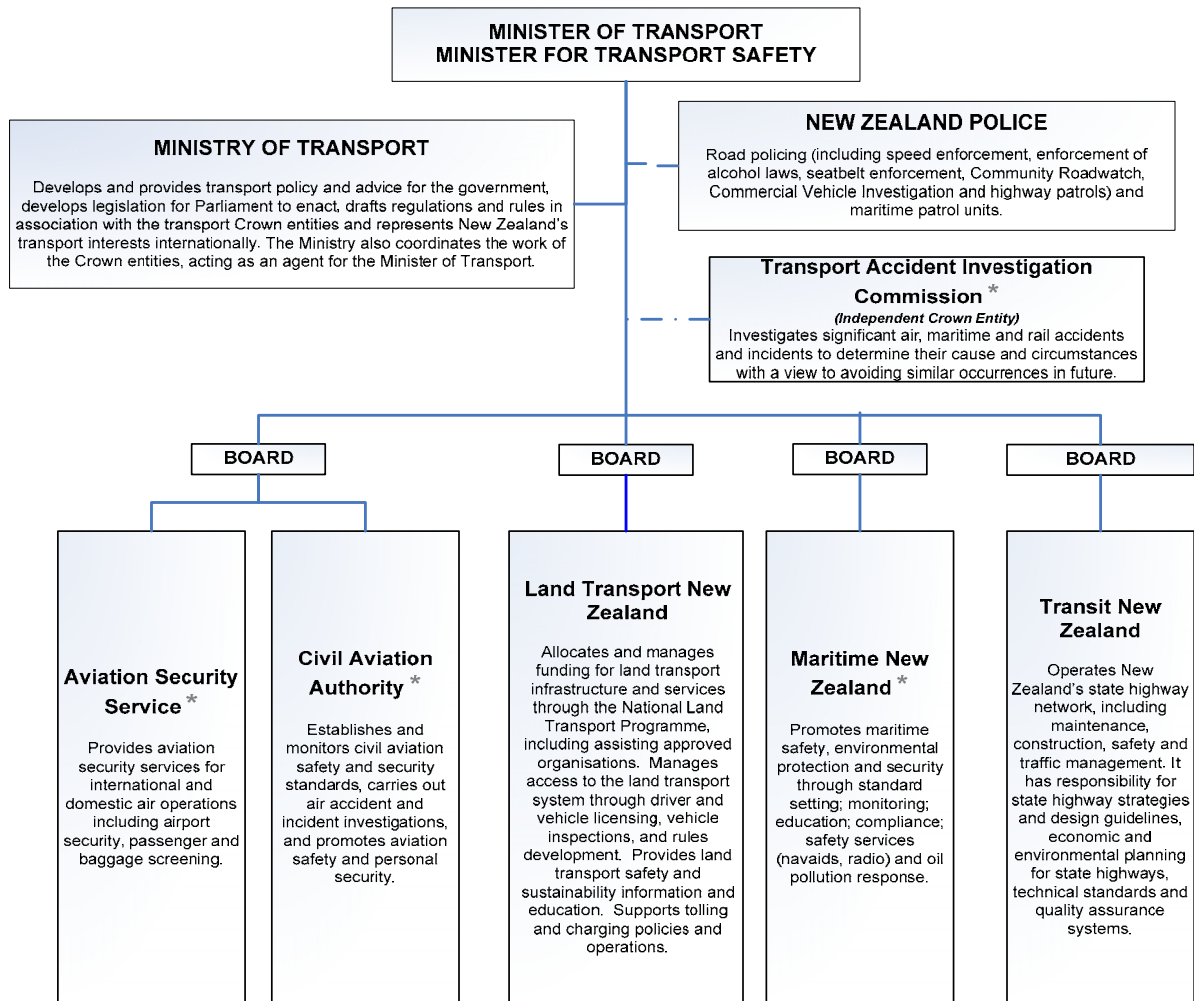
MINISTER OF TRANSPORT
MINISTER FOR TRANSPORT SAFETY

MINISTRY OF TRANSPORT

Develops and provides transport policy and advice for the government, develops legislation for Parliament to enact, drafts regulations and rules in association with the transport Crown entities and represents New Zealand's transport interests internationally. The Ministry also coordinates the work of the Crown entities, acting as an agent for the Minister of Transport.

NEW ZEALAND POLICE

Road policing (including speed enforcement, enforcement of alcohol laws, seatbelt enforcement, Community Roadwatch, Commercial Vehicle Investigation and highway patrols) and maritime patrol units.

Transport Accident Investigation Commission *

(Independent Crown Entity)

Investigates significant air, maritime and rail accidents and incidents to determine their cause and circumstances with a view to avoiding similar occurrences in future.

BOARD

BOARD

BOARD

BOARD

Aviation Security Service *

Provides aviation security services for international and domestic air operations including airport security, passenger and baggage screening.

Civil Aviation Authority *

Establishes and monitors civil aviation safety and security standards, carries out air accident and incident investigations, and promotes aviation safety and personal security.

Land Transport New Zealand

Allocates and manages funding for land transport infrastructure and services through the National Land Transport Programme, including assisting approved organisations. Manages access to the land transport system through driver and vehicle licensing, vehicle inspections, and rules development. Provides land transport safety and sustainability information and education. Supports tolling and charging policies and operations.

Maritime New Zealand *

Promotes maritime safety, environmental protection and security through standard setting; monitoring; education; compliance; safety services (navaids, radio) and oil pollution response.

Transit New Zealand

Operates New Zealand's state highway network, including maintenance, construction, safety and traffic management. It has responsibility for state highway strategies and design guidelines, economic and environmental planning for state highways, technical standards and quality assurance systems.